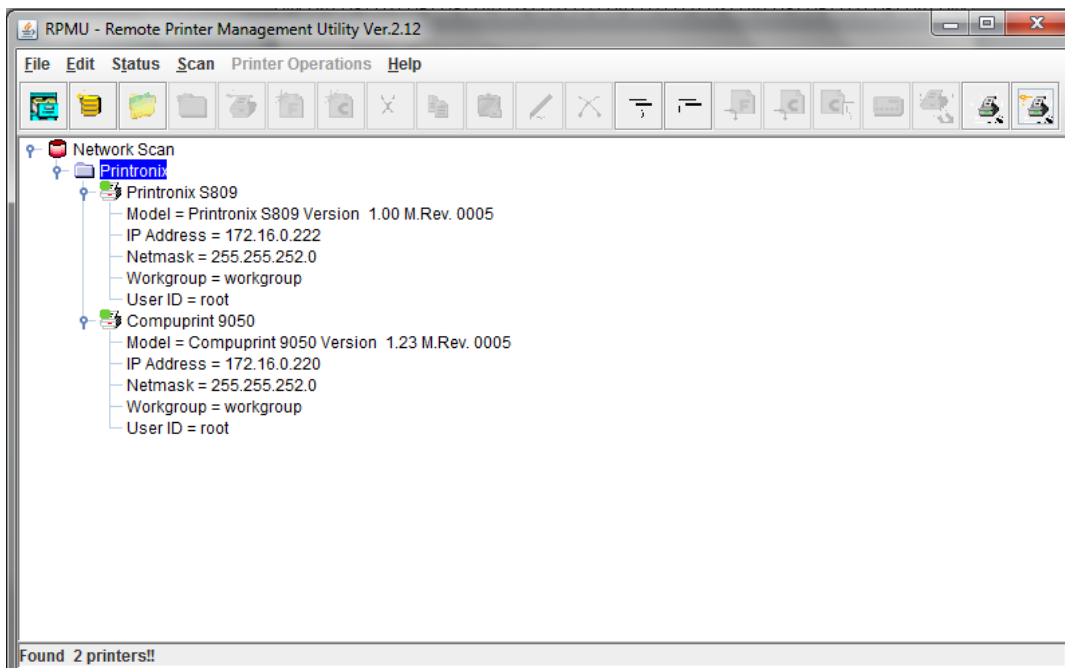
RPMU - Remote Printer Management Utility Ver.2.12

File Edit Status Scan Printer Operations Help

Network Scan
Printronix
Printronix S809
Model = Printronix S809 Version 1.00 M.Rev. 0005
IP Address = 172.16.0.222
Netmask = 255.255.252.0
Workgroup = workgroup
User ID = root
Compuprint 9050
Model = Compuprint 9050 Version 1.23 M.Rev. 0005
IP Address = 172.16.0.220
Netmask = 255.255.252.0
Workgroup = workgroup
User ID = root

Found 2 printers!!